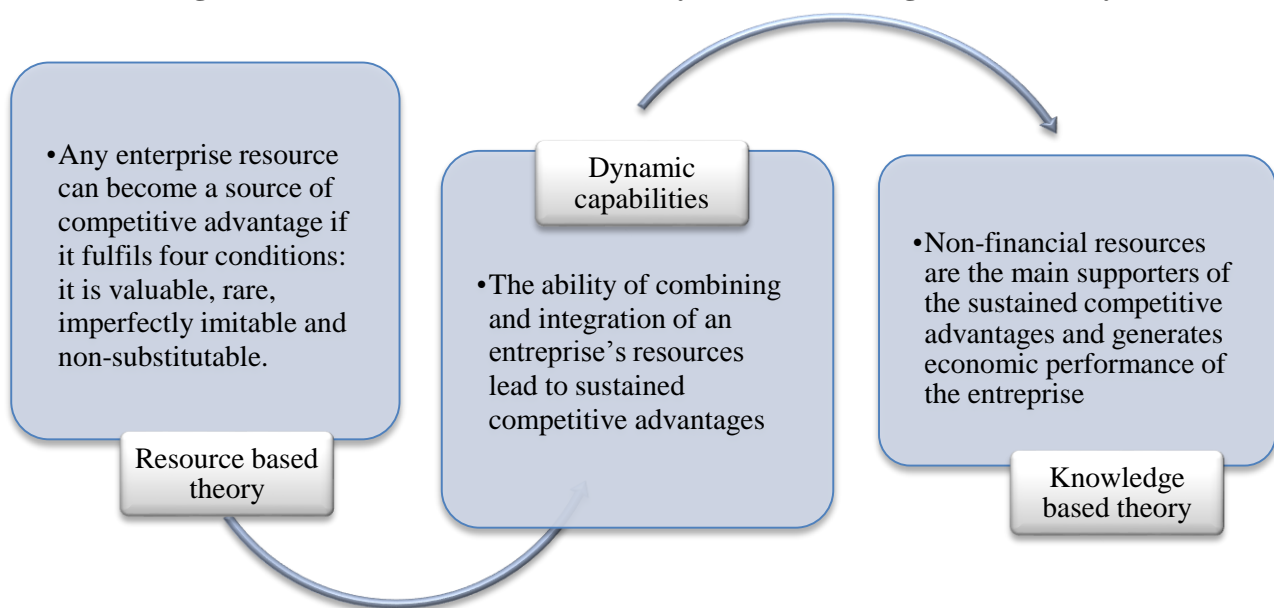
•Any enterprise resource can become a source of competitive advantage if it fulfils four conditions: it is valuable, rare, imperfectly imitable and non-substitutable.

Resource based theory

Dynamic capabilities

•The ability of combining and integration of an entreprise's resources lead to sustained competitive advantages

•Non-financial resources are the main supporters of the sustained competitive advantages and generates economic performance of the entreprise

Knowledge based theory